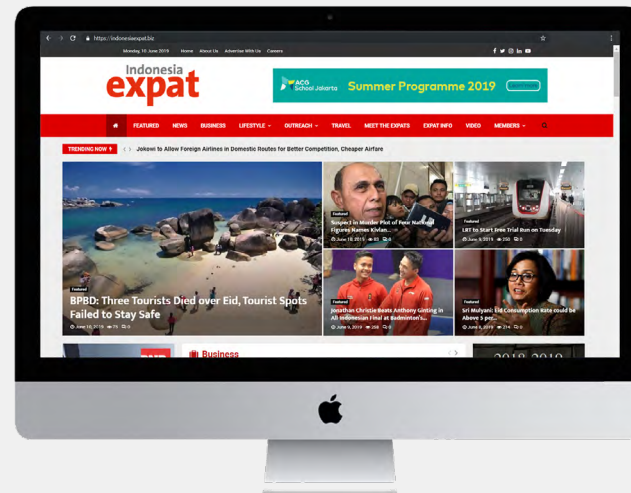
https://indonesiaexpat.biz

Monday, 10 June 2019 Home About Us Advertise With Us Careers

Indonesia expat

ACG School Jakarta Summer Programme 2019

FEATURED NEWS BUSINESS LIFESTYLE OUTREACH TRAVEL MEET THE EXPATS EXPAT INFO VIDEO MEMBERS

TRENDING NOW Jokowi to Allow Foreign Airlines in Domestic Routes for Better Competition, Cheaper Airfare

Featured
BPBD: Three Tourists Died over Eid, Tourist Spots Failed to Stay Safe
June 10, 2019 79 0

Featured
Suspect in Murder Plot of Four National Figures Names Kivlan...
June 10, 2019 83 0

Featured
LRT to Start Free Trial Run on Tuesday
June 9, 2019 250 0

Featured
Jonathan Christie Beats Anthony Ginting in All Indonesian Final at Badminton's...
June 9, 2019 208 0

Featured
Sri Mulyani: Eid Consumption Rate could be Above 5 per...
June 8, 2019 214 0

Business

2018 2019